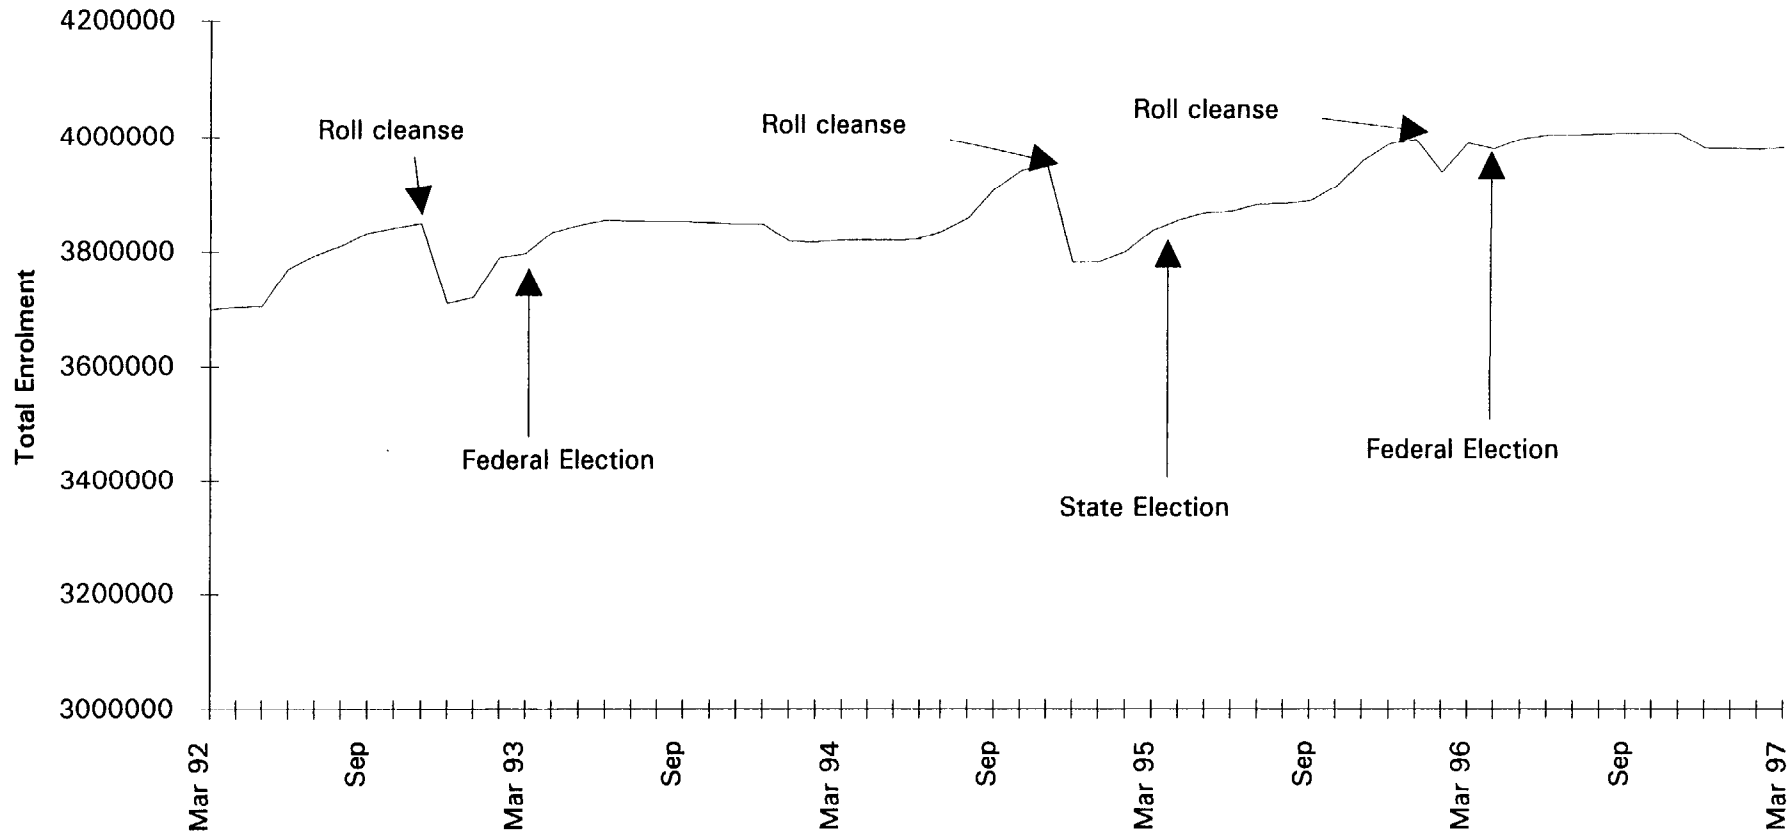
4200000
4000000
3800000
3600000
3400000
3200000
3000000

Total Enrolment

Roll cleanse
Roll cleanse
Roll cleanse
Federal Election
State Election
Federal Election

Mar 92
Sep
Mar 93
Sep
Mar 94
Sep
Mar 95
Sep
Mar 96
Sep
Mar 97